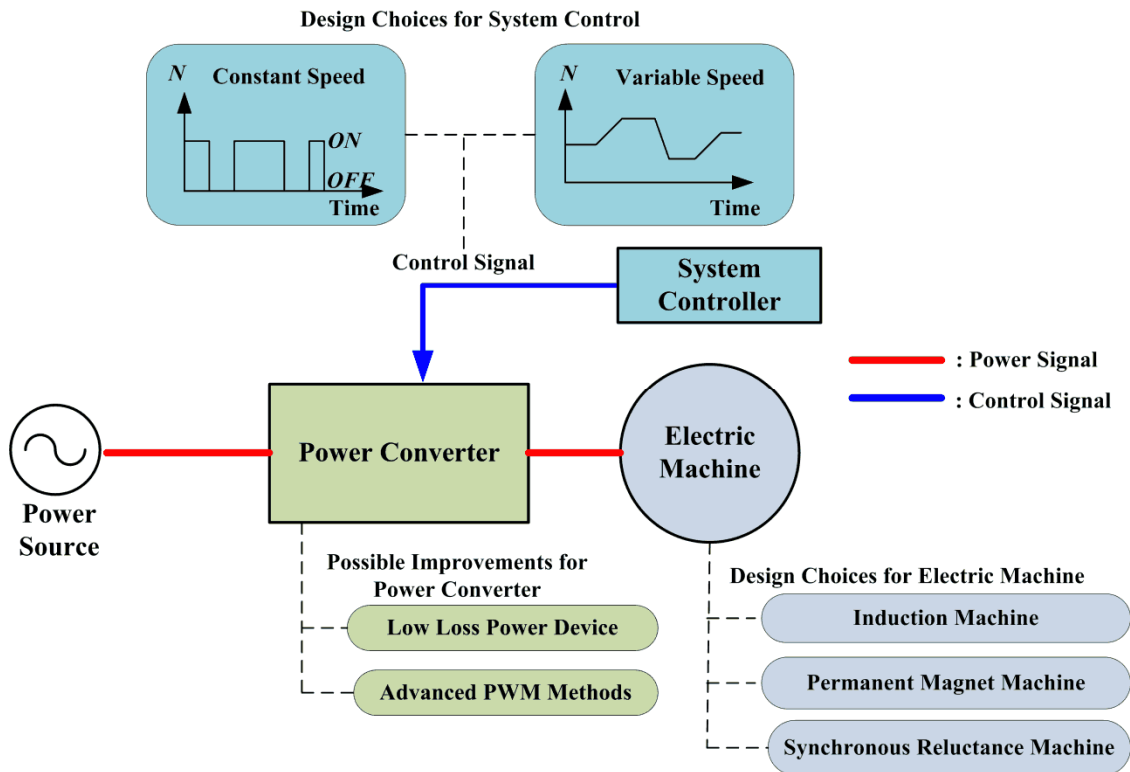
Design Choices for System Control

N
Constant Speed
ON
OFF
Time

N
Variable Speed
Time

Control Signal

System Controller

: Power Signal
: Control Signal

Power Source

Power Converter

Electric Machine

Possible Improvements for Power Converter
Low Loss Power Device
Advanced PWM Methods

Design Choices for Electric Machine
Induction Machine
Permanent Magnet Machine
Synchronous Reluctance Machine